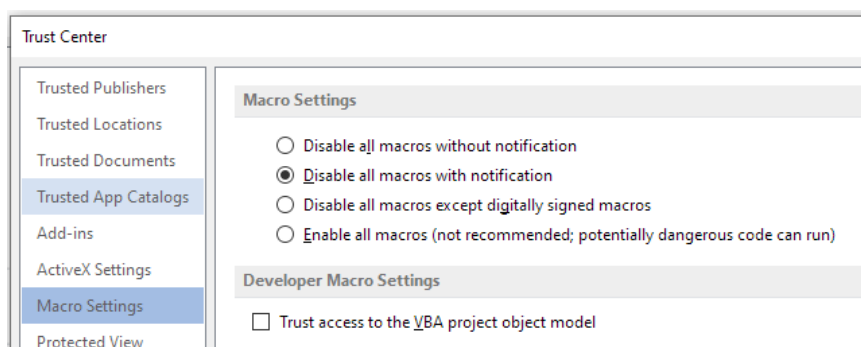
Trust Center

Trusted Publishers
Trusted Locations
Trusted Documents
Trusted App Catalogs
Add-ins
ActiveX Settings
Macro Settings
Protected View

Macro Settings

Disable all macros without notification
Disable all macros with notification
Disable all macros except digitally signed macros
Enable all macros (not recommended; potentially dangerous code can run)

Developer Macro Settings

Trust access to the VBA project object model